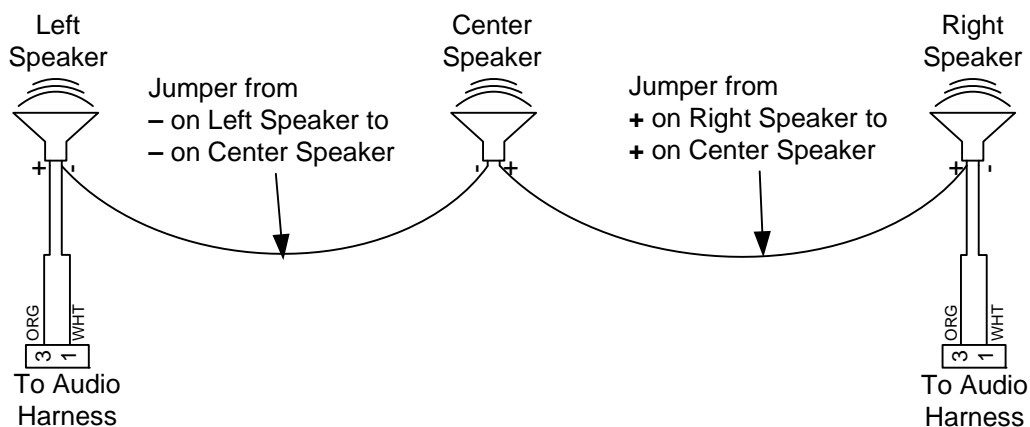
Left Speaker

Center Speaker

Right Speaker

Jumper from
– on Left Speaker to
– on Center Speaker

Jumper from
+ on Right Speaker to
+ on Center Speaker

+ -

- +

+ -

ORG WHT

3 1

To Audio Harness

ORG WHT

3 1

To Audio Harness